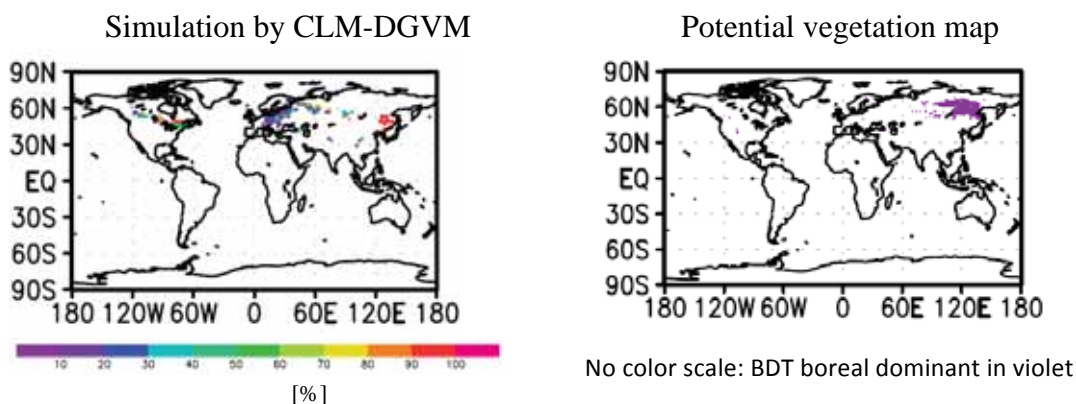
Simulation by CLM-DGVM

90N
60N
30N
EQ
30S
60S
90S
180 120W 60W 0 60E 120E 180

10 20 30 40 50 60 70 80 90 100

[%]

Potential vegetation map

90N
60N
30N
EQ
30S
60S
90S
180 120W 60W 0 60E 120E 180

No color scale: BDT boreal dominant in violet